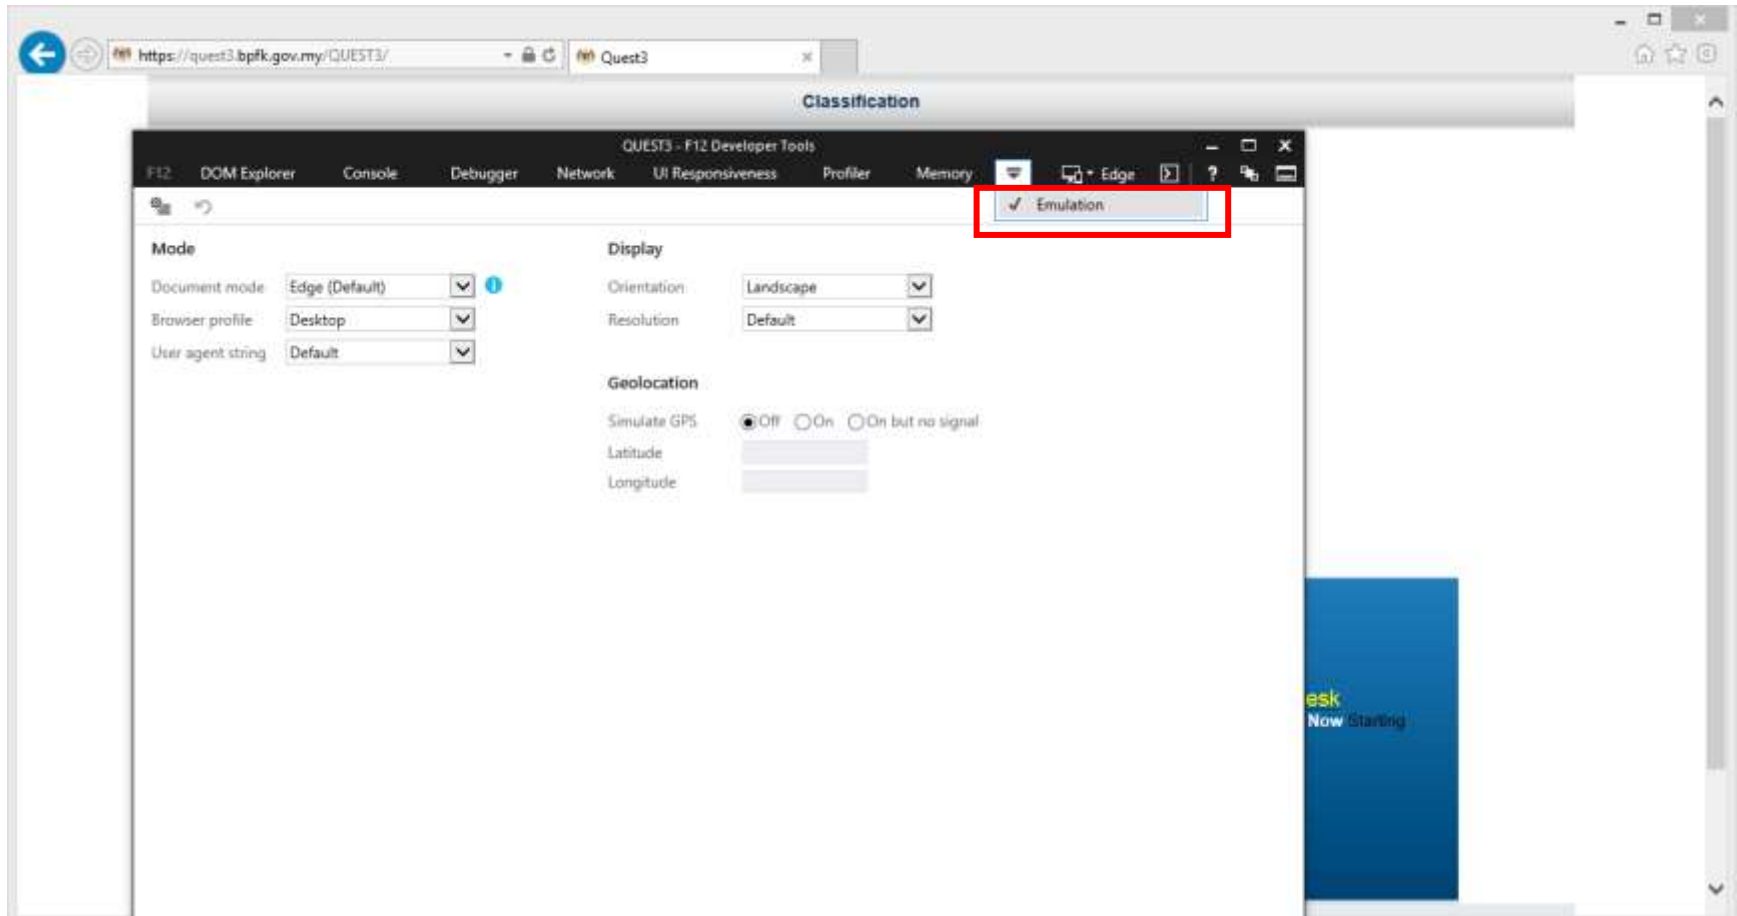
https://quest3.bpfk.gov.my/QUEST3/

Quest3

Classification

QUEST3 - F12 Developer Tools

F12 DOM Explorer Console Debugger Network UI Responsiveness Profiler Memory Edge

✓ Emulation

Mode

Document mode Edge (Default)

Browser profile Desktop

User agent string Default

Display

Orientation Landscape

Resolution Default

Geolocation

Simulate GPS Off On On but no signal

Latitude

Longitude

esk

Now Starting